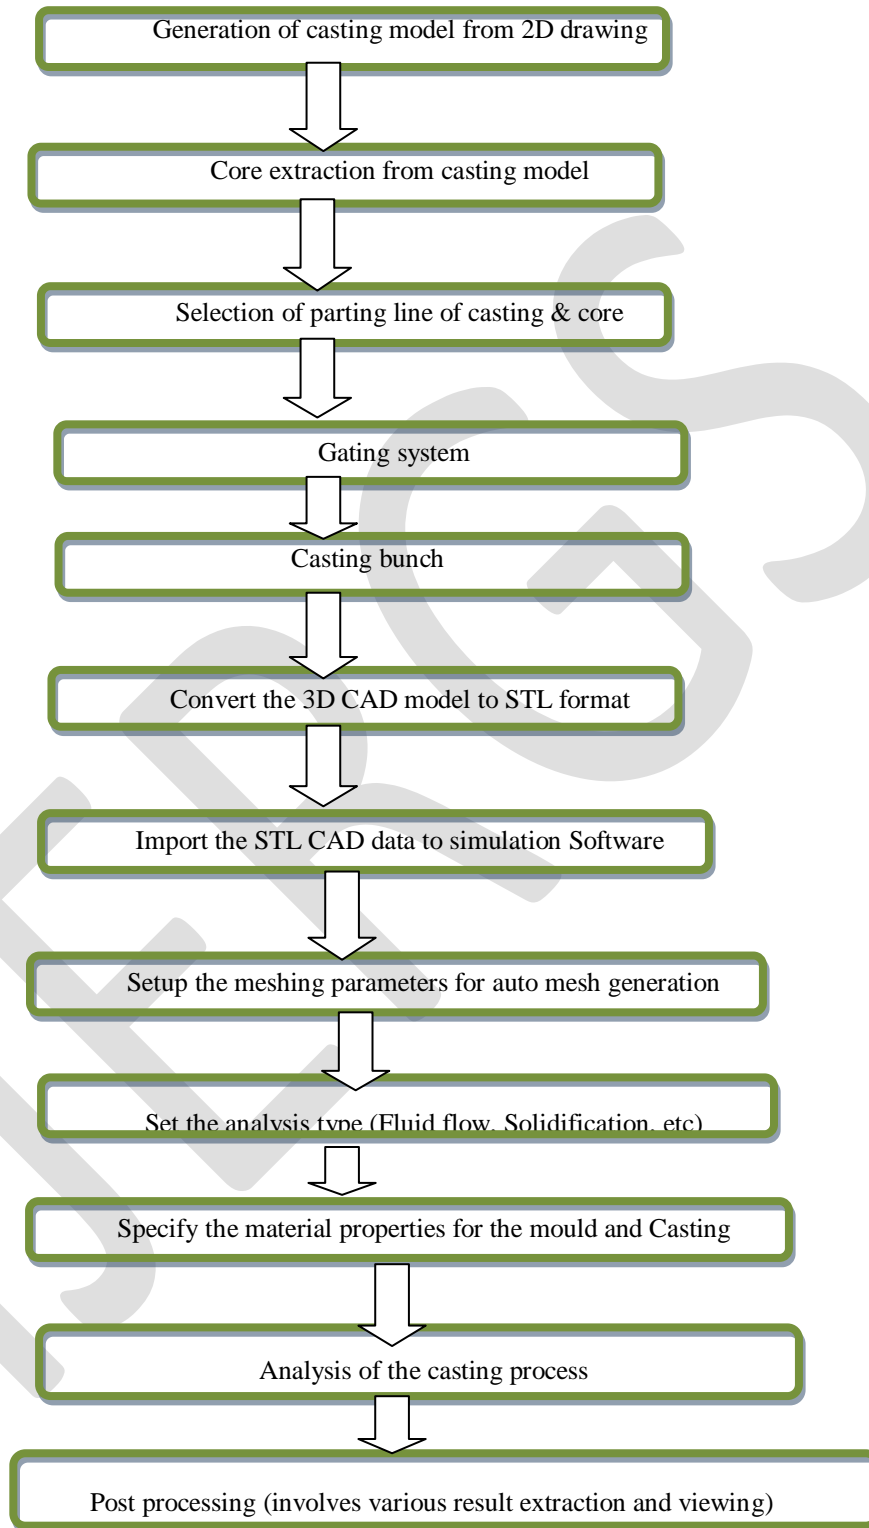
Generation of casting model from 2D drawing

Core extraction from casting model

Selection of parting line of casting & core

Gating system

Casting bunch

Convert the 3D CAD model to STL format

Import the STL CAD data to simulation Software

Setup the meshing parameters for auto mesh generation

Set the analysis type (Fluid flow, Solidification, etc)

Specify the material properties for the mould and Casting

Analysis of the casting process

Post processing (involves various result extraction and viewing)